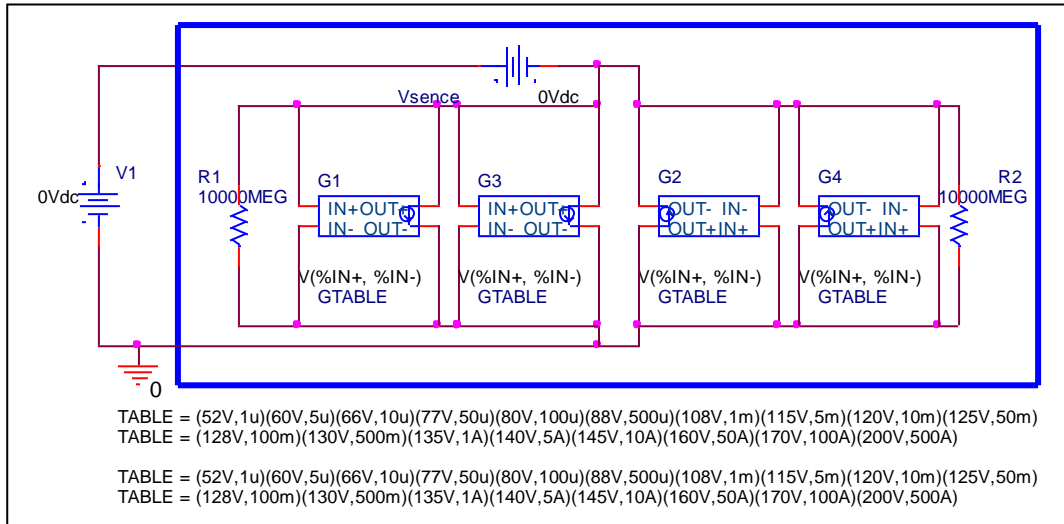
Vsence

0Vdc

V1

0Vdc

R1
10000MEG

G1
IN+ OUT+
IN- OUT-
V(%IN+, %IN-)
GTABLE

G3
IN+ OUT+
IN- OUT-
V(%IN+, %IN-)
GTABLE

G2
OUT- IN-
OUT+ IN+
V(%IN+, %IN-)
GTABLE

G4
OUT- IN-
OUT+ IN+
V(%IN+, %IN-)
GTABLE

R2
10000MEG

0

TABLE = (52V,1u)(60V,5u)(66V,10u)(77V,50u)(80V,100u)(88V,500u)(108V,1m)(115V,5m)(120V,10m)(125V,50m)
TABLE = (128V,100m)(130V,500m)(135V,1A)(140V,5A)(145V,10A)(160V,50A)(170V,100A)(200V,500A)

TABLE = (52V,1u)(60V,5u)(66V,10u)(77V,50u)(80V,100u)(88V,500u)(108V,1m)(115V,5m)(120V,10m)(125V,50m)
TABLE = (128V,100m)(130V,500m)(135V,1A)(140V,5A)(145V,10A)(160V,50A)(170V,100A)(200V,500A)